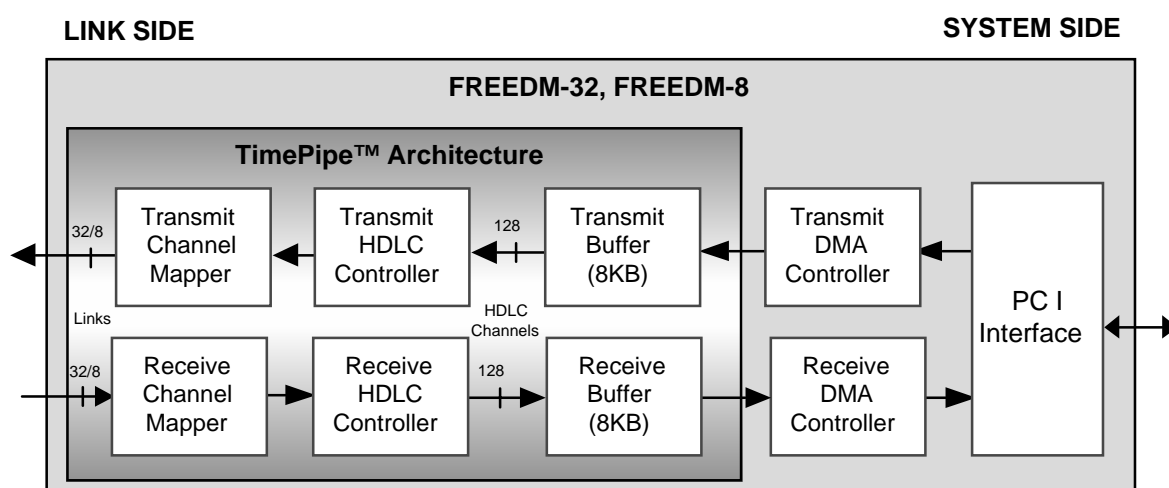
LINK SIDE

SYSTEM SIDE

FREEDM-32, FREEDM-8

TimePipe™ Architecture

32/8

Transmit Channel Mapper

Transmit HDLC Controller

128

Transmit Buffer (8KB)

Transmit DMA Controller

PC I Interface

Links

HDLC Channels

32/8

Receive Channel Mapper

Receive HDLC Controller

128

Receive Buffer (8KB)

Receive DMA Controller